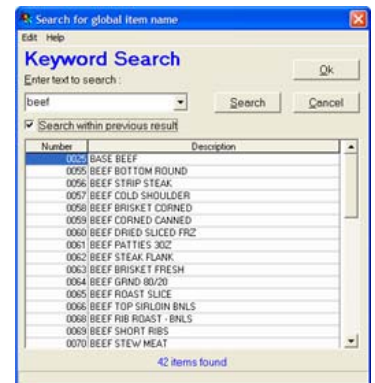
Search for global item name

Edit Help

Keyword Search

Enter text to search :

beef

Ok

Search

Cancel

Search within previous result

| Number | Description |
|---|---|
| 0025 | BASE BEEF |
| 0055 | BEEF BOTTOM ROUND |
| 0056 | BEEF STRIP STEAK |
| 0057 | BEEF COLD SHOULDER |
| 0058 | BEEF BRISKET CORNED |
| 0059 | BEEF CORNED CANNED |
| 0060 | BEEF DRIED SLICED FRZ |
| 0061 | BEEF PATTIES 3OZ |
| 0062 | BEEF STEAK FLANK |
| 0063 | BEEF BRISKET FRESH |
| 0064 | BEEF GRND 80/20 |
| 0065 | BEEF ROAST SLICE |
| 0066 | BEEF TOP SIRLOIN BNLS |
| 0068 | BEEF RIB ROAST - BNLS |
| 0069 | BEEF SHORT RIBS |
| 0070 | BEEF STEW MEAT |

42 items found